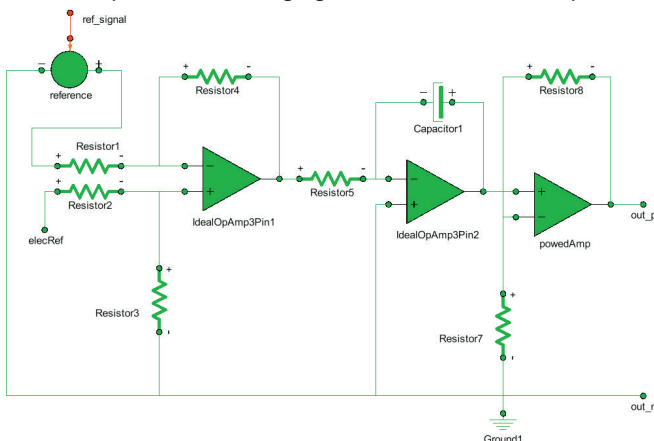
ref_signal

−

+

reference

+

−

Resistor4

−

+

Capacitor1

+

−

Resistor8

+

−

Resistor1

+

−

Resistor2

−

+

+

−

Resistor5

−

+

+

−

IdealOpAmp3Pin1

IdealOpAmp3Pin2

powedAmp

out_p

elecRef

+

Resistor3

-

+

Resistor7

-

out_n

Ground1